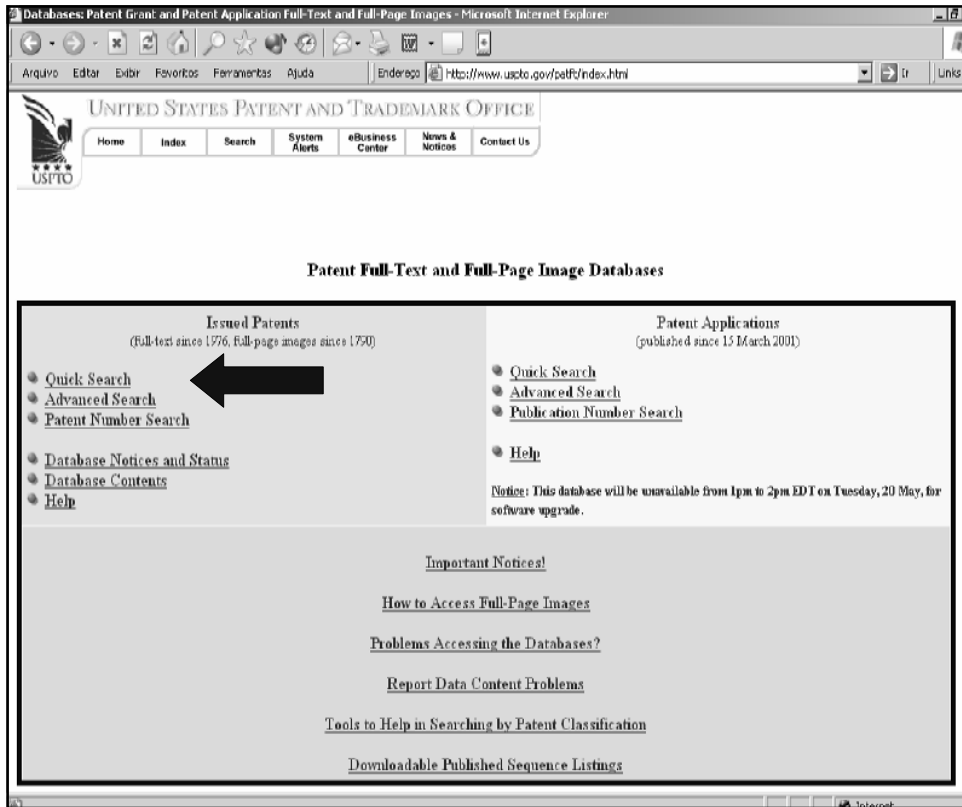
Databases: Patent Grant and Patent Application Full-Text and Full-Page Images - Microsoft Internet Explorer

Arquivo Editar Exibir Favoritos Ferramentas Ajuda

Endereço http://www.uspto.gov/patft/index.html

Ir

Links

UNITED STATES PATENT AND TRADEMARK OFFICE

Home Index Search System Alerts eBusiness Center News & Notices Contact Us

USPTO

Patent Full-Text and Full-Page Image Databases

Issued Patents
(Full-text since 1976, full-page images since 1790)

Quick Search
Advanced Search
Patent Number Search

Database Notices and Status
Database Contents
Help

Patent Applications
(published since 15 March 2001)

Quick Search
Advanced Search
Publication Number Search

Help

Notice: This database will be unavailable from 1pm to 2pm EDT on Tuesday, 20 May, for software upgrade.

Important Notices!

How to Access Full-Page Images

Problems Accessing the Databases?

Report Data Content Problems

Tools to Help in Searching by Patent Classification

Downloadable Published Sequence Listings

Internet